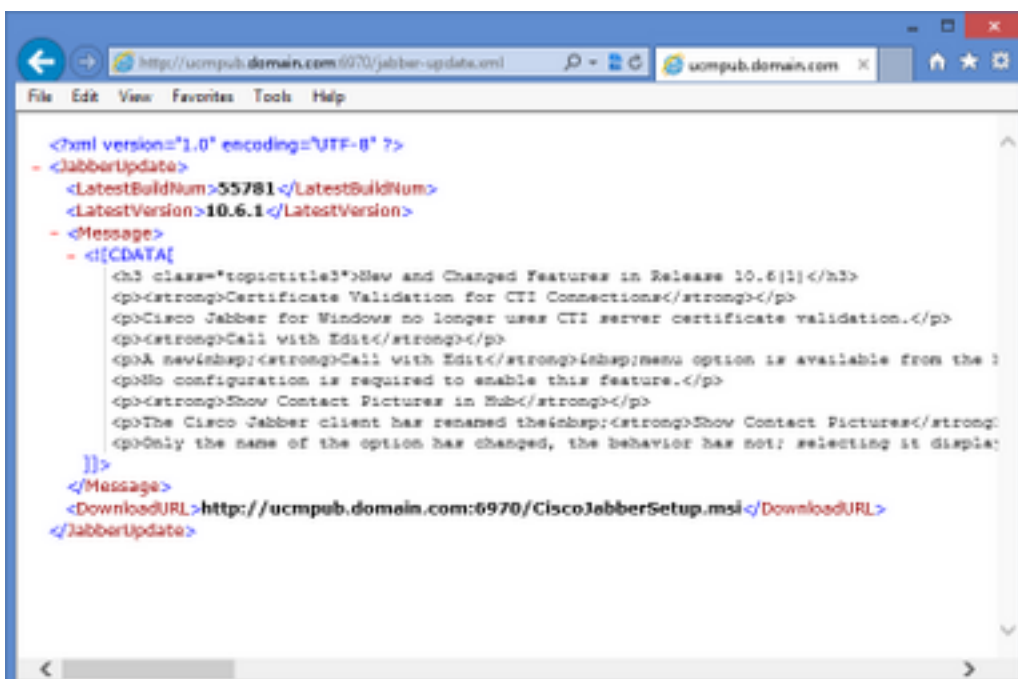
http://ucmpub.domain.com:6970/jabber-update.xml
ucmpub.domain.com
File Edit View Favorites Tools Help

<?xml version="1.0" encoding="UTF-8" ?>
- <JabberUpdate>
<LatestBuildNum>55781</LatestBuildNum>
<LatestVersion>10.6.1</LatestVersion>
- <Message>
- <![CDATA[
<h3 class="topictitle3">New and Changed Features in Release 10.6(1)</h3>
<p><strong>Certificate Validation for CTI Connections</strong></p>
<p>Cisco Jabber for Windows no longer uses CTI server certificate validation.</p>
<p><strong>Call with Edit</strong></p>
<p>A new&nbsp;<strong>Call with Edit</strong>&nbsp;menu option is available from the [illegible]
<p>No configuration is required to enable this feature.</p>
<p><strong>Show Contact Pictures in Hub</strong></p>
<p>The Cisco Jabber client has renamed the&nbsp;<strong>Show Contact Pictures</strong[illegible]
<p>Only the name of the option has changed, the behavior has not; selecting it displa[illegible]
]]>
</Message>
<DownloadURL>http://ucmpub.domain.com:6970/CiscoJabberSetup.msi</DownloadURL>
</JabberUpdate>